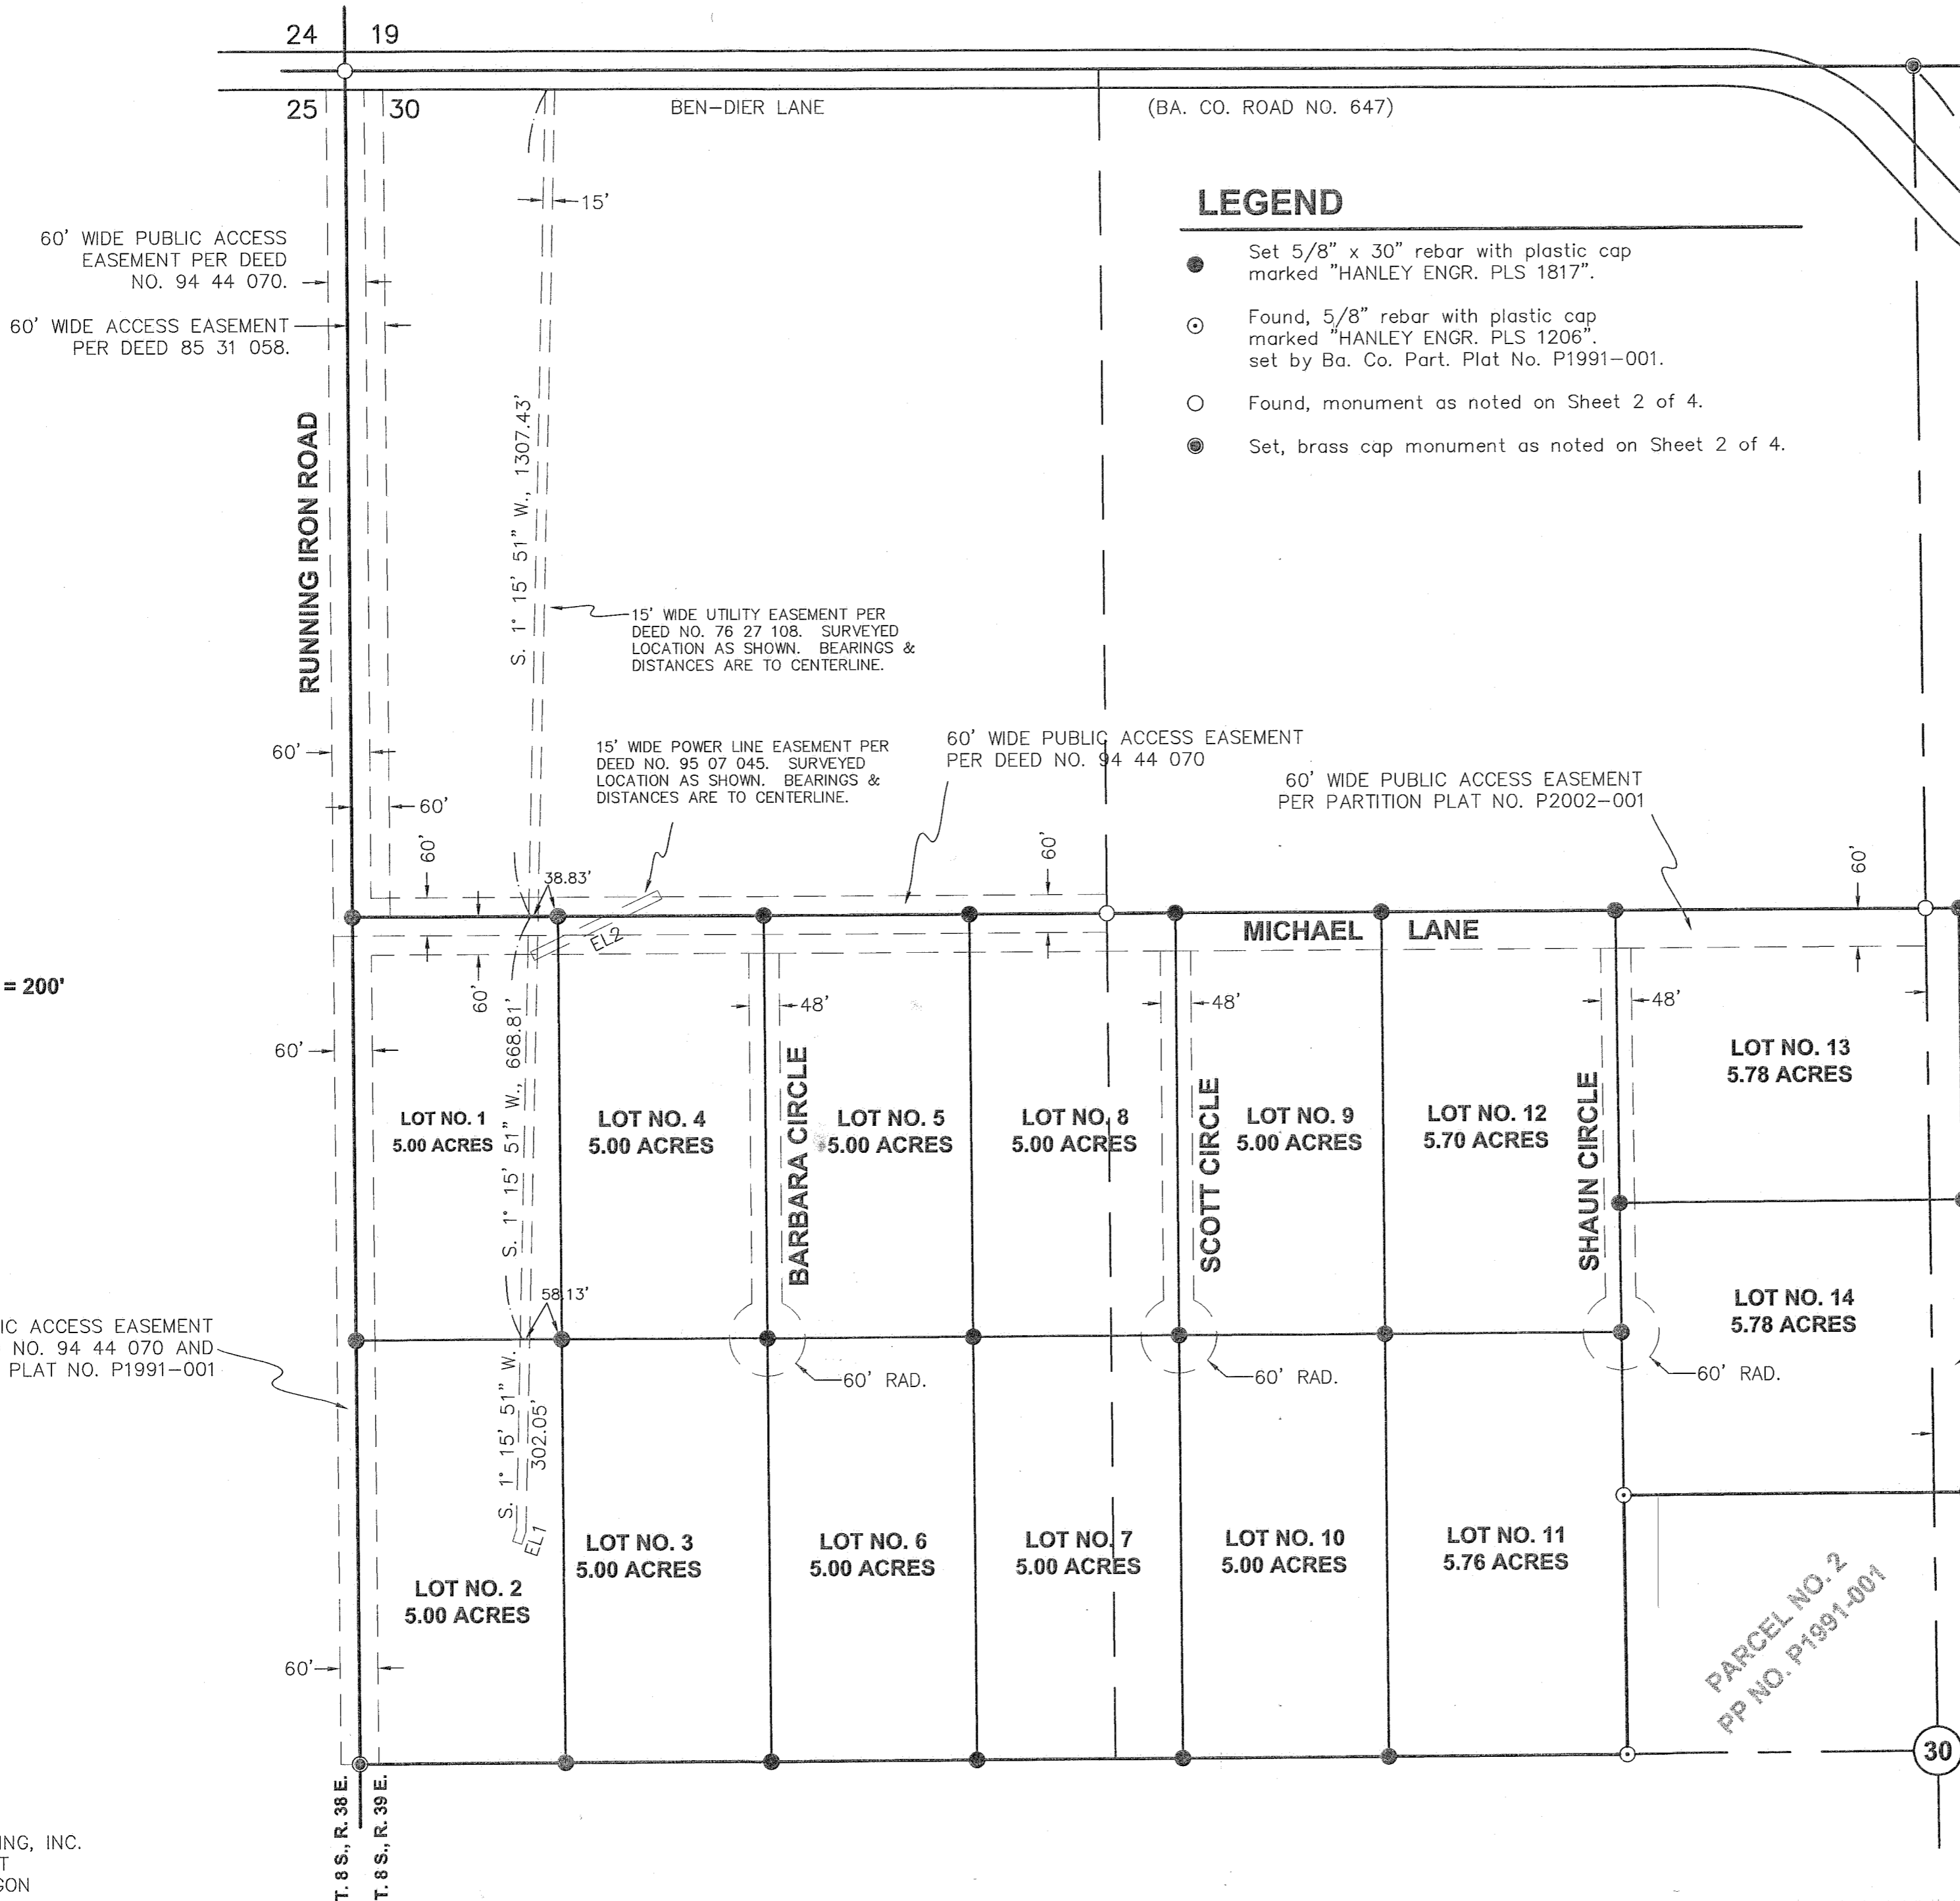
24 | 19
25 | 30

BEN–DIER LANE

(BA. CO. ROAD NO. 647)

LEGEND

Set 5/8" x 30" rebar with plastic cap marked "HANLEY ENGR. PLS 1817".

Found, 5/8" rebar with plastic cap marked "HANLEY ENGR. PLS 1206". set by Ba. Co. Part. Plat No. P1991–001.

Found, monument as noted on Sheet 2 of 4.

Set, brass cap monument as noted on Sheet 2 of 4.

15'

60' WIDE PUBLIC ACCESS EASEMENT PER DEED NO. 94 44 070.

60' WIDE ACCESS EASEMENT PER DEED 85 31 058.

RUNNING IRON ROAD

S. 1° 15' 51" W., 1307.43'

15' WIDE UTILITY EASEMENT PER DEED NO. 76 27 108. SURVEYED LOCATION AS SHOWN. BEARINGS & DISTANCES ARE TO CENTERLINE.

15' WIDE POWER LINE EASEMENT PER DEED NO. 95 07 045. SURVEYED LOCATION AS SHOWN. BEARINGS & DISTANCES ARE TO CENTERLINE.

60' WIDE PUBLIC ACCESS EASEMENT PER DEED NO. 94 44 070

60' WIDE PUBLIC ACCESS EASEMENT PER PARTITION PLAT NO. P2002–001

60'
60'
60'
60'
38.83'
EL2
MICHAEL LANE
60'

= 200'

60'
60'
48'
48'
48'

S. 1° 15' 51" W., 668.81'

LOT NO. 1 5.00 ACRES
LOT NO. 4 5.00 ACRES
BARBARA CIRCLE
LOT NO. 5 5.00 ACRES
LOT NO. 8 5.00 ACRES
SCOTT CIRCLE
LOT NO. 9 5.00 ACRES
LOT NO. 12 5.70 ACRES
SHAUN CIRCLE
LOT NO. 13 5.78 ACRES
LOT NO. 14 5.78 ACRES

58.13'

IC ACCESS EASEMENT NO. 94 44 070 AND PLAT NO. P1991–001

60' RAD.
60' RAD.
60' RAD.

S. 1° 15' 51" W. 302.05'
EL1

LOT NO. 2 5.00 ACRES
LOT NO. 3 5.00 ACRES
LOT NO. 6 5.00 ACRES
LOT NO. 7 5.00 ACRES
LOT NO. 10 5.00 ACRES
LOT NO. 11 5.76 ACRES

PARCEL NO. 2
PP NO. P1991-001

60'

30

T. 8 S., R. 38 E.
T. 8 S., R. 39 E.

ING, INC.
T
SON